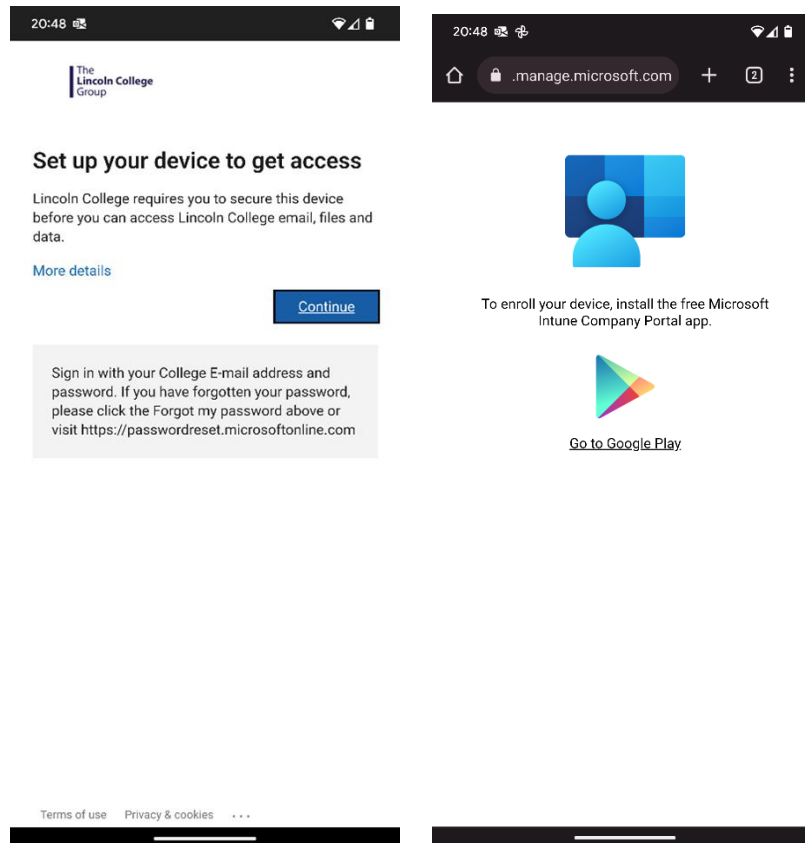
20:48

The Lincoln College Group

Set up your device to get access

Lincoln College requires you to secure this device before you can access Lincoln College email, files and data.

More details

Continue

Sign in with your College E-mail address and password. If you have forgotten your password, please click the Forgot my password above or visit https://passwordreset.microsoftonline.com

Terms of use   Privacy & cookies   ...

20:48

.manage.microsoft.com

2

To enroll your device, install the free Microsoft Intune Company Portal app.

Go to Google Play